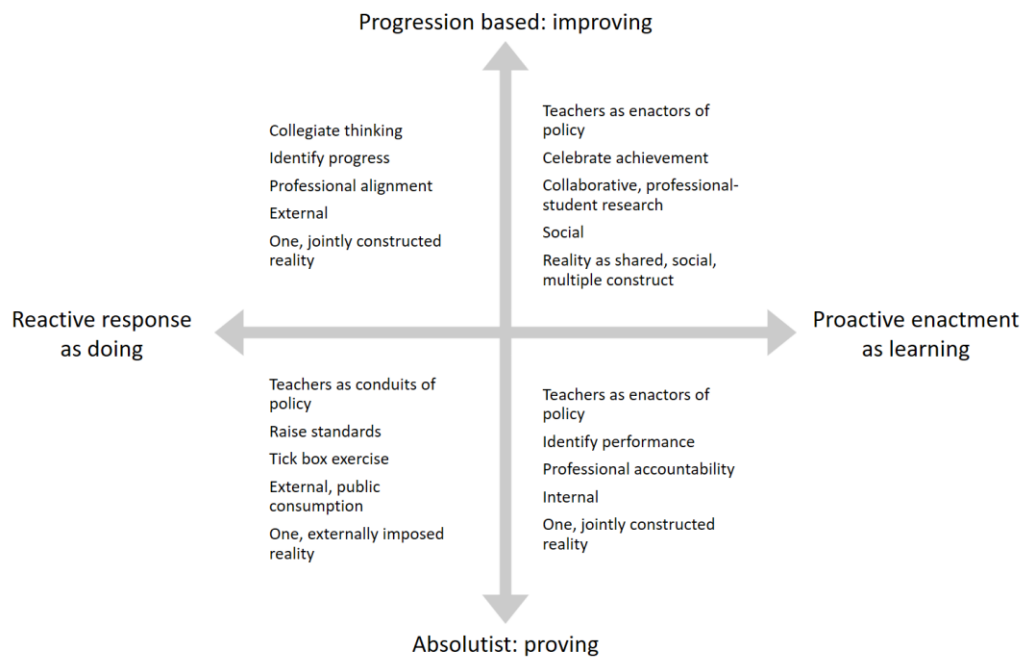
Progression based: improving

Collegiate thinking
Identify progress
Professional alignment
External
One, jointly constructed reality

Teachers as enactors of policy
Celebrate achievement
Collaborative, professional-student research
Social
Reality as shared, social, multiple construct

Reactive response as doing

Proactive enactment as learning

Teachers as conduits of policy
Raise standards
Tick box exercise
External, public consumption
One, externally imposed reality

Teachers as enactors of policy
Identify performance
Professional accountability
Internal
One, jointly constructed reality

Absolutist: proving